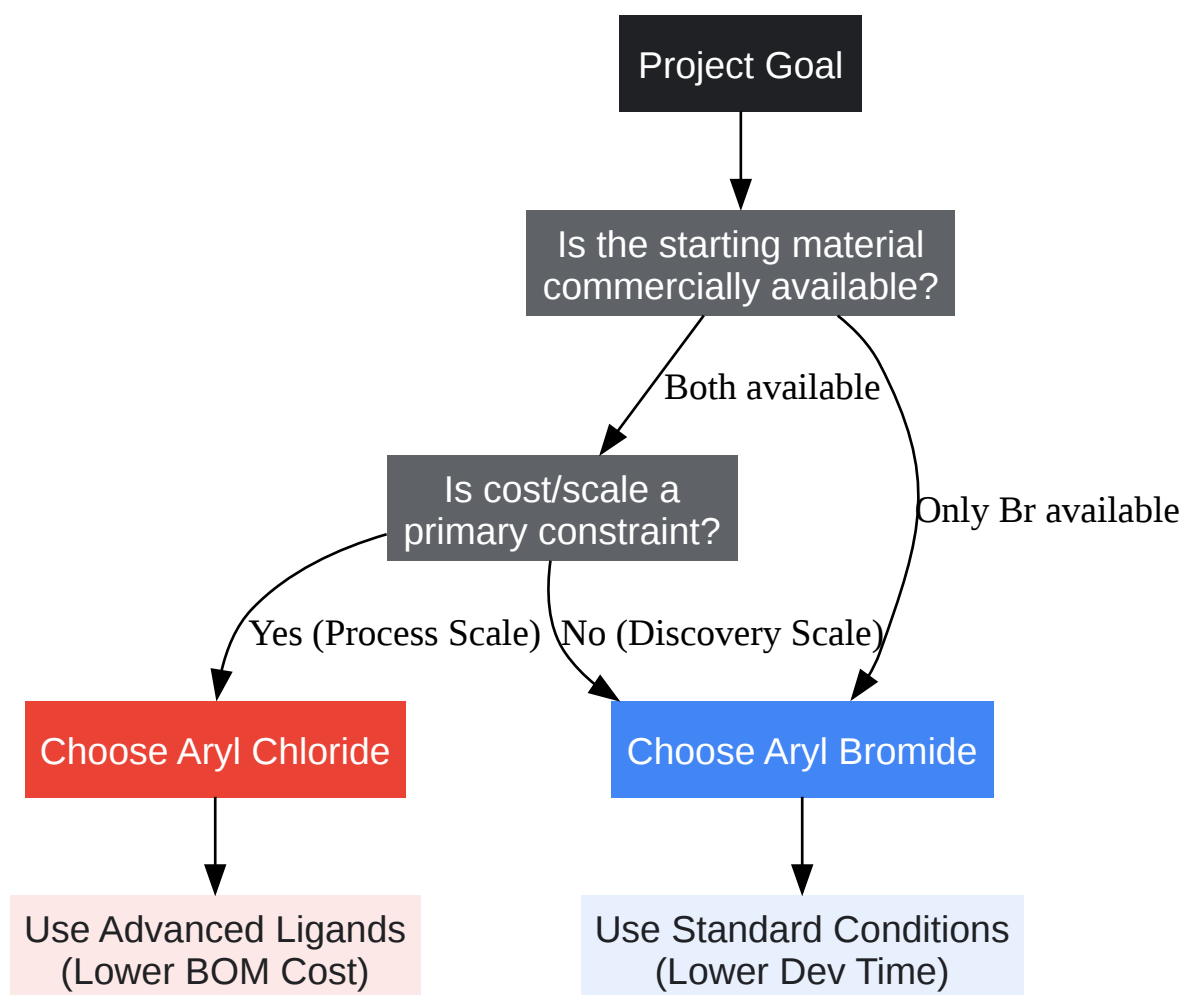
Project Goal

Is the starting material commercially available?

Both available

Only Br available

Is cost/scale a primary constraint?

Yes (Process Scale)

No (Discovery Scale)

Choose Aryl Chloride

Choose Aryl Bromide

Use Advanced Ligands (Lower BOM Cost)

Use Standard Conditions (Lower Dev Time)